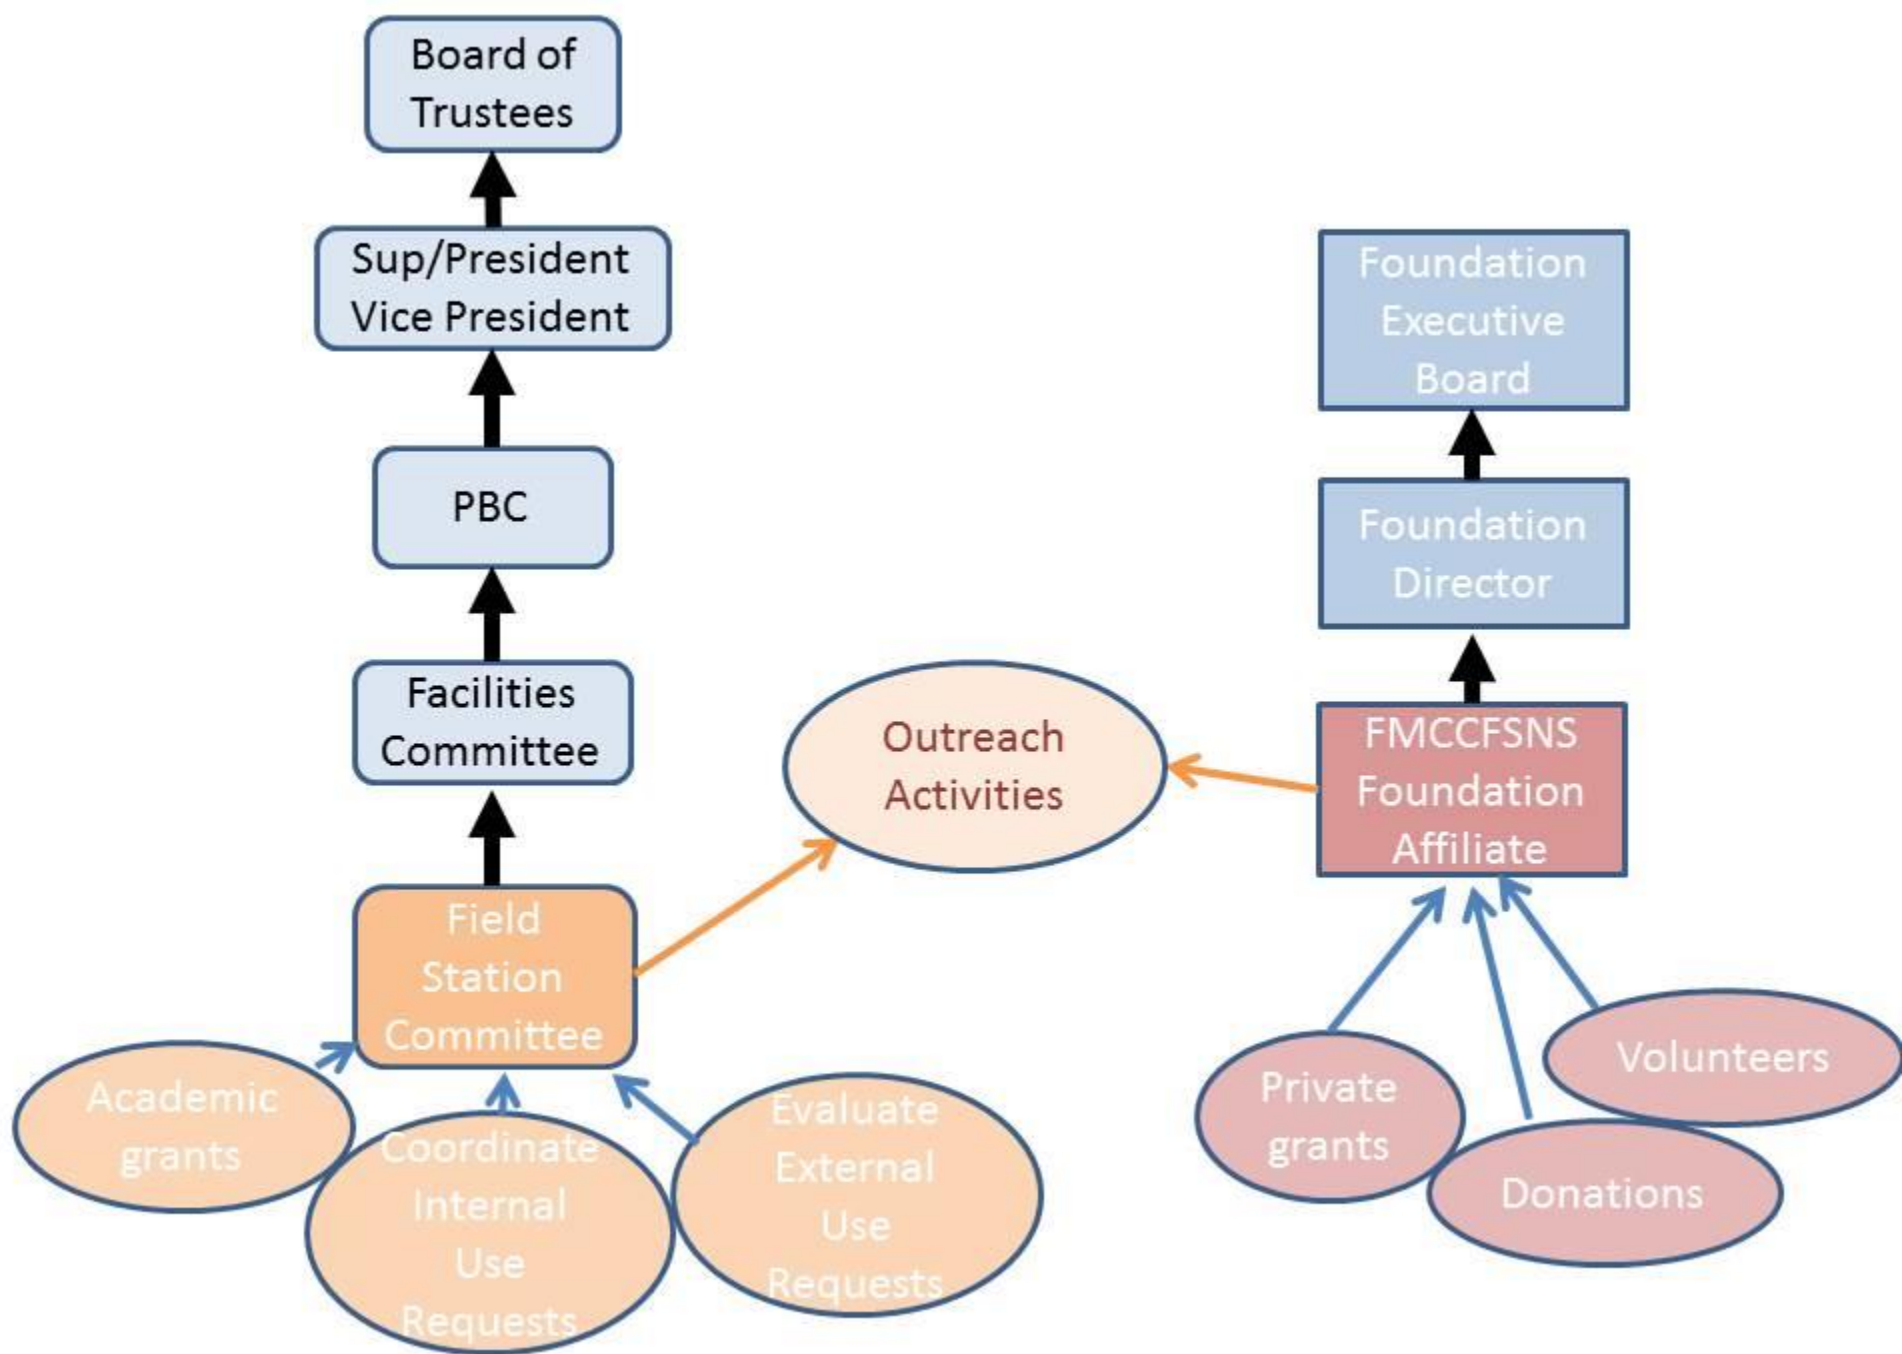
Board of Trustees

Sup/President Vice President

PBC

Facilities Committee

Field Station Committee

Academic grants

Coordinate Internal Use Requests

Evaluate External Use Requests

Outreach Activities

Foundation Executive Board

Foundation Director

FMCCFSNS Foundation Affiliate

Private grants

Donations

Volunteers